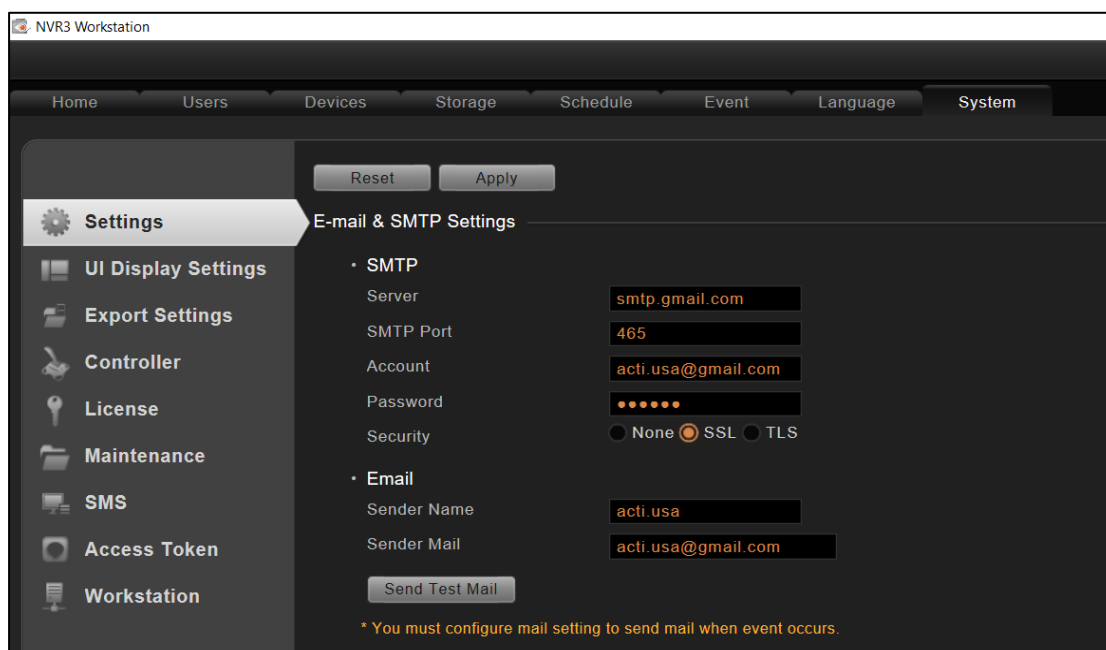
NVR3 Workstation

Home Users Devices Storage Schedule Event Language System

Reset Apply

Settings
UI Display Settings
Export Settings
Controller
License
Maintenance
SMS
Access Token
Workstation

E-mail & SMTP Settings

· SMTP
Server smtp.gmail.com
SMTP Port 465
Account acti.usa@gmail.com
Password ••••••
Security None SSL TLS

· Email
Sender Name acti.usa
Sender Mail acti.usa@gmail.com

Send Test Mail

* You must configure mail setting to send mail when event occurs.